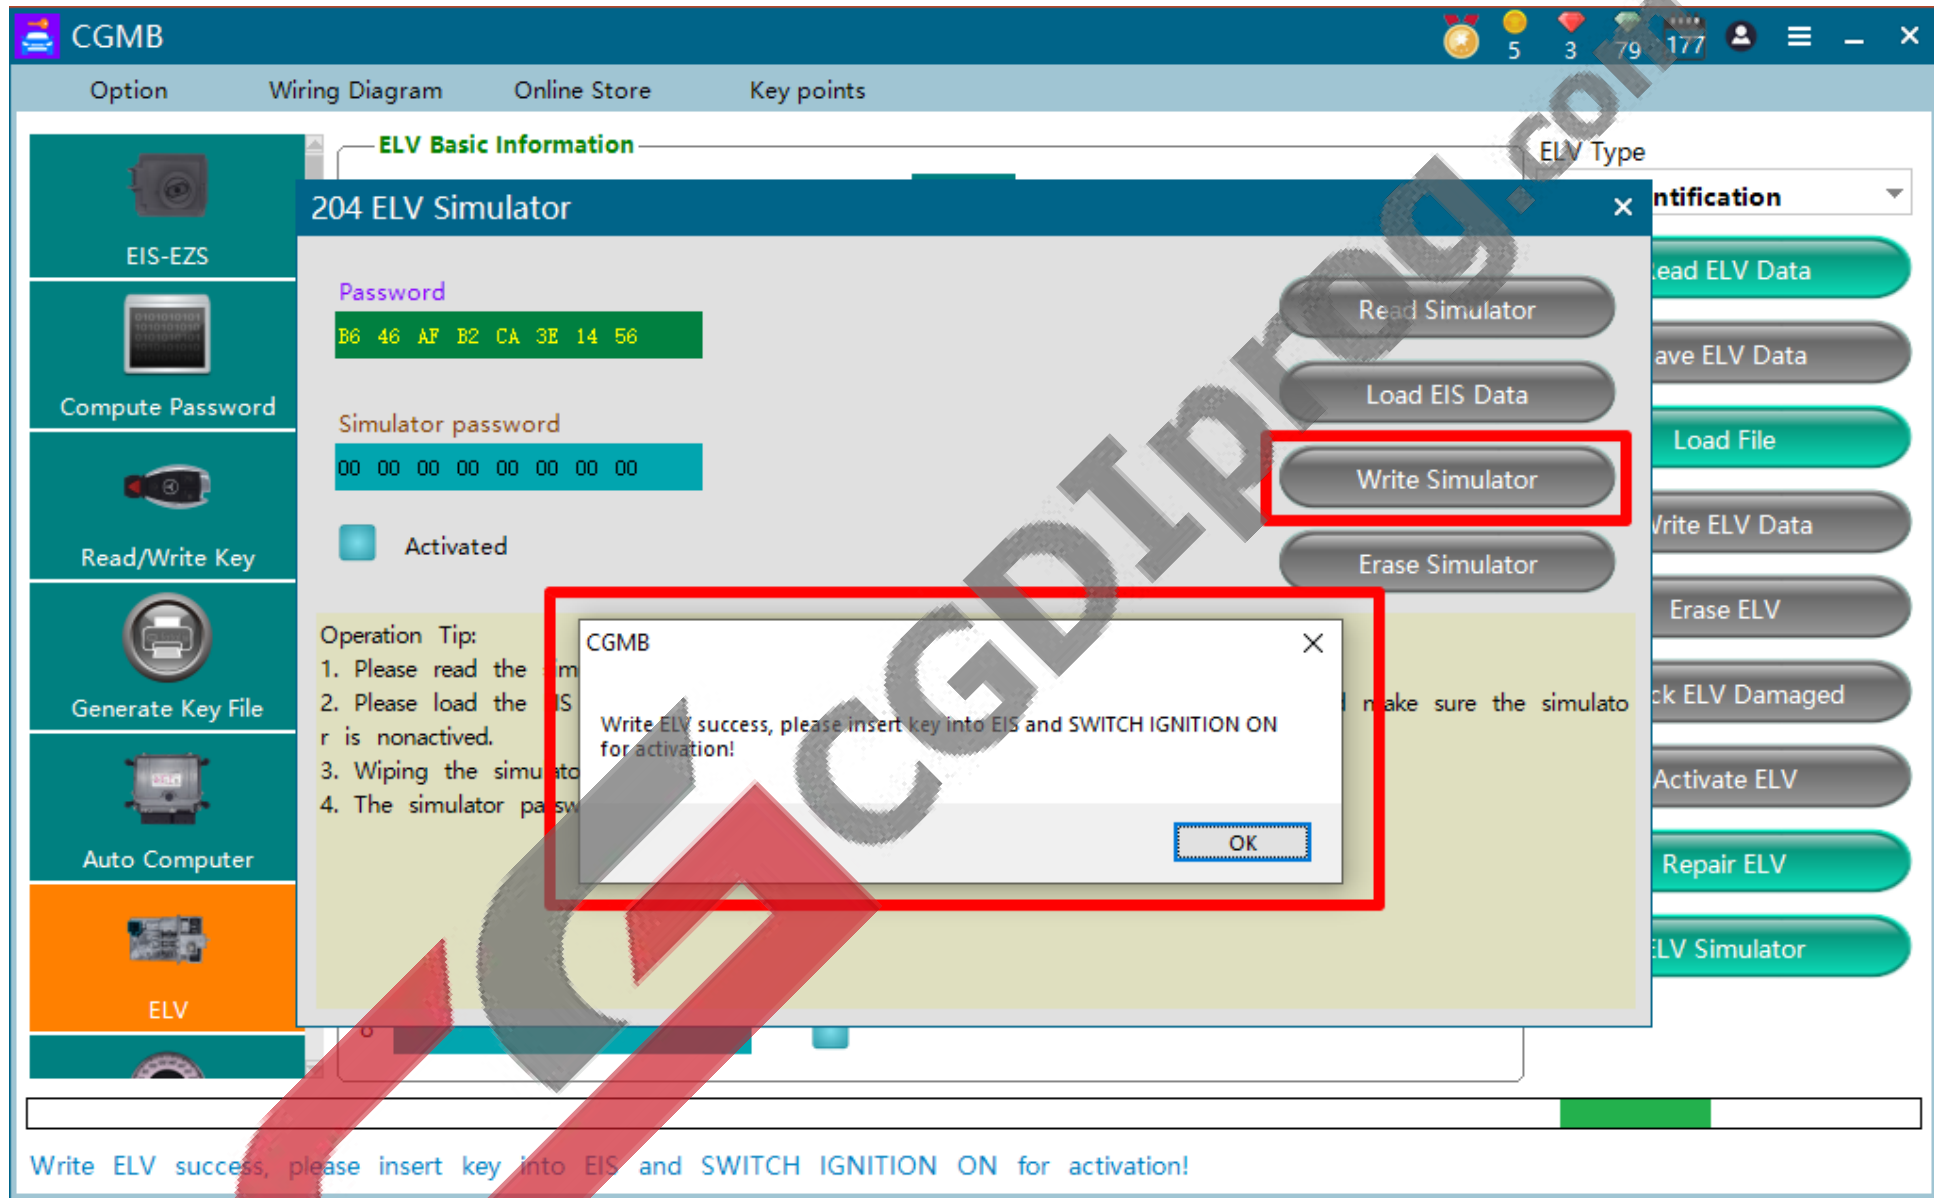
CGMB
5 3 79 177
Option Wiring Diagram Online Store Key points

EIS-EZS
Compute Password
Read/Write Key
Generate Key File
Auto Computer
ELV

ELV Basic Information
ELV Type
ntification
ead ELV Data
ave ELV Data
Load File
rite ELV Data
Erase ELV
ck ELV Damaged
Activate ELV
Repair ELV
LV Simulator

204 ELV Simulator
Password
B6 46 AF B2 CA 3E 14 56
Simulator password
00 00 00 00 00 00 00 00
Activated
Read Simulator
Load EIS Data
Write Simulator
Erase Simulator

Operation Tip:
1. Please read the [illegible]m
2. Please load the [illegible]IS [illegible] make sure the simulato
r is nonactived.
3. Wiping the simu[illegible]to
4. The simulator pa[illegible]sw

CGMB
Write ELV success, please insert key into EIS and SWITCH IGNITION ON for activation!
OK

CGDIprog.com

Write ELV success, please insert key into EIS and SWITCH IGNITION ON for activation!